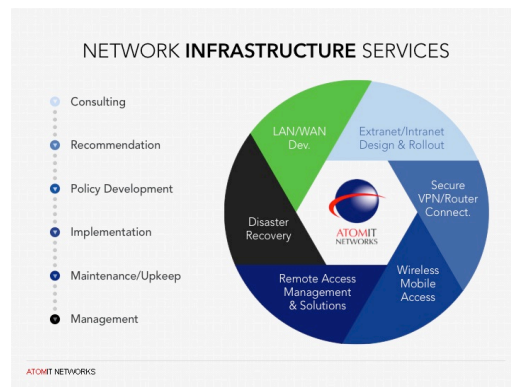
NETWORK **INFRASTRUCTURE** SERVICES

Consulting

Recommendation

Policy Development

Implementation

Maintenance/Upkeep

Management

LAN/WAN Dev.

Extranet/Intranet Design & Rollout

Secure VPN/Router Connect.

Wireless Mobile Access

Remote Access Management & Solutions

Disaster Recovery

ATOMIT NETWORKS

ATOMIT NETWORKS